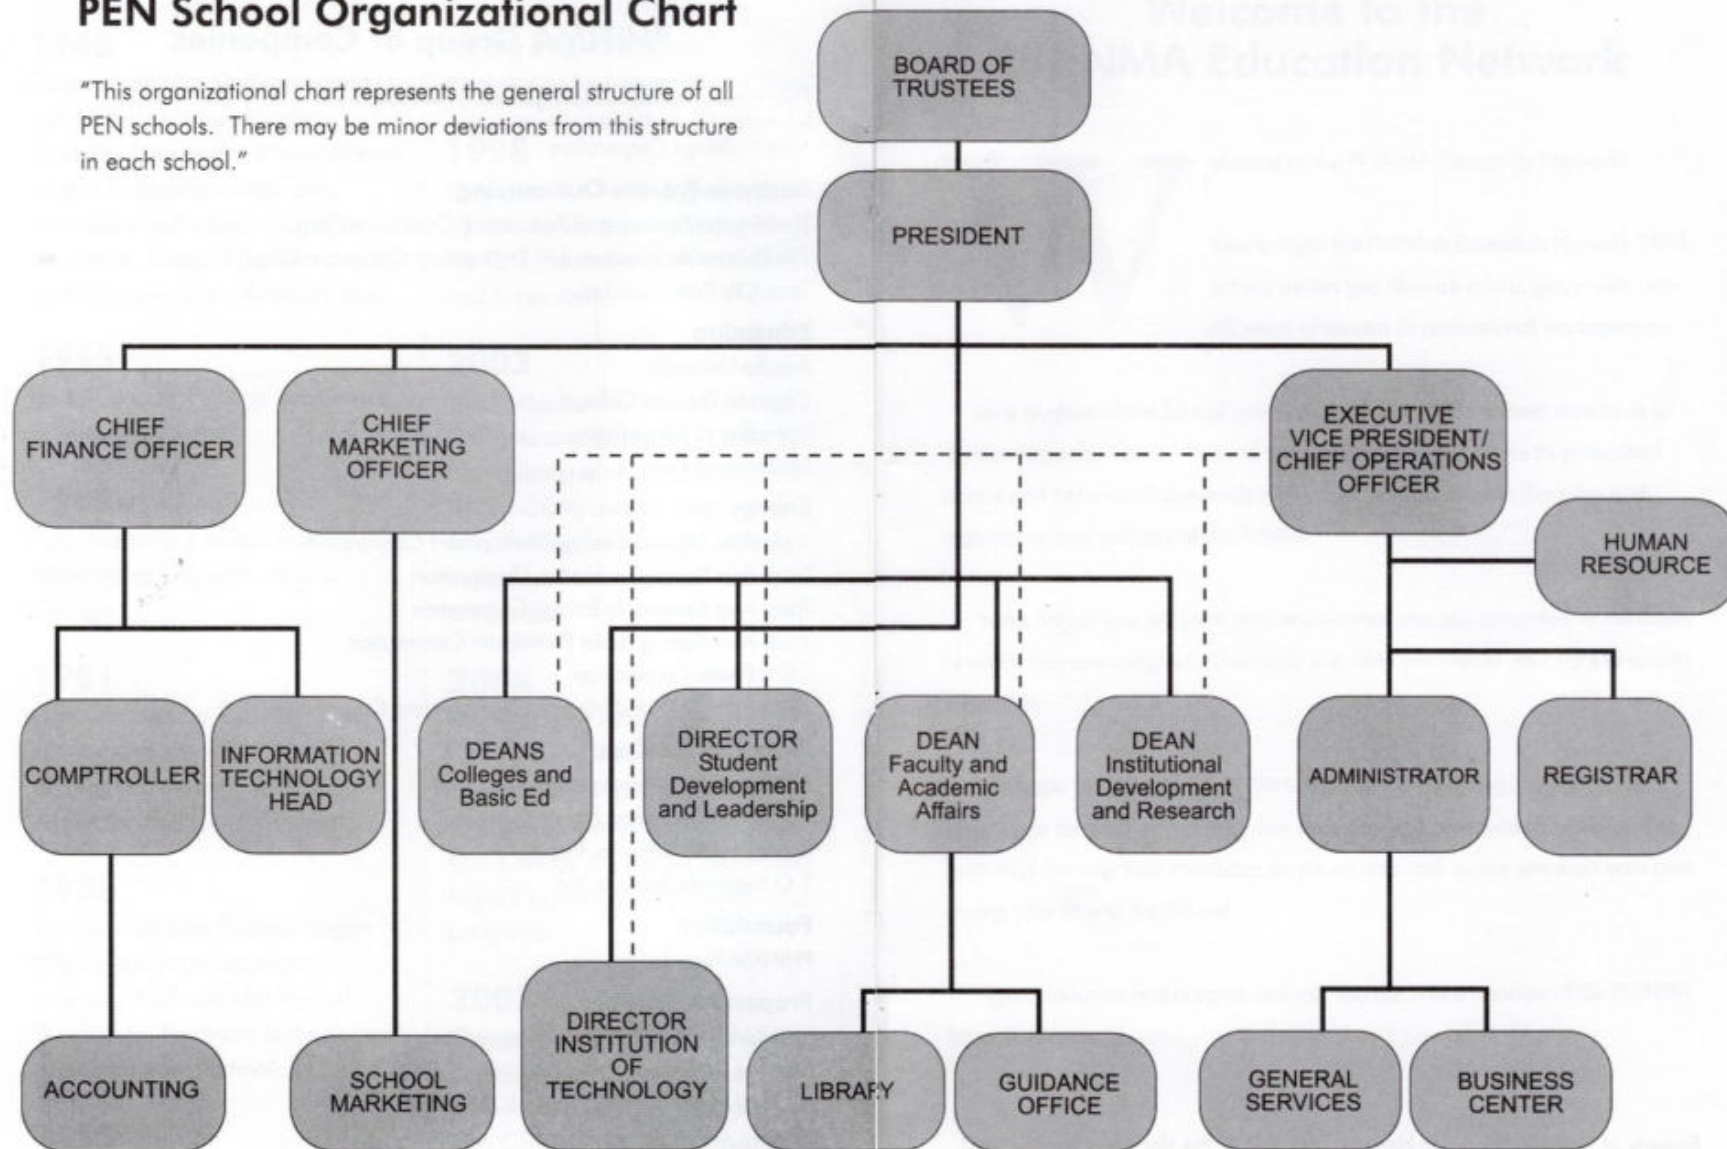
PEN School Organizational Chart

"This organizational chart represents the general structure of all PEN schools. There may be minor deviations from this structure in each school."

BOARD OF TRUSTEES

PRESIDENT

CHIEF FINANCE OFFICER

CHIEF MARKETING OFFICER

EXECUTIVE VICE PRESIDENT/ CHIEF OPERATIONS OFFICER

HUMAN RESOURCE

COMPTROLLER

INFORMATION TECHNOLOGY HEAD

DEANS Colleges and Basic Ed

DIRECTOR Student Development and Leadership

DEAN Faculty and Academic Affairs

DEAN Institutional Development and Research

ADMINISTRATOR

REGISTRAR

ACCOUNTING

SCHOOL MARKETING

DIRECTOR INSTITUTION OF TECHNOLOGY

LIBRARY

GUIDANCE OFFICE

GENERAL SERVICES

BUSINESS CENTER